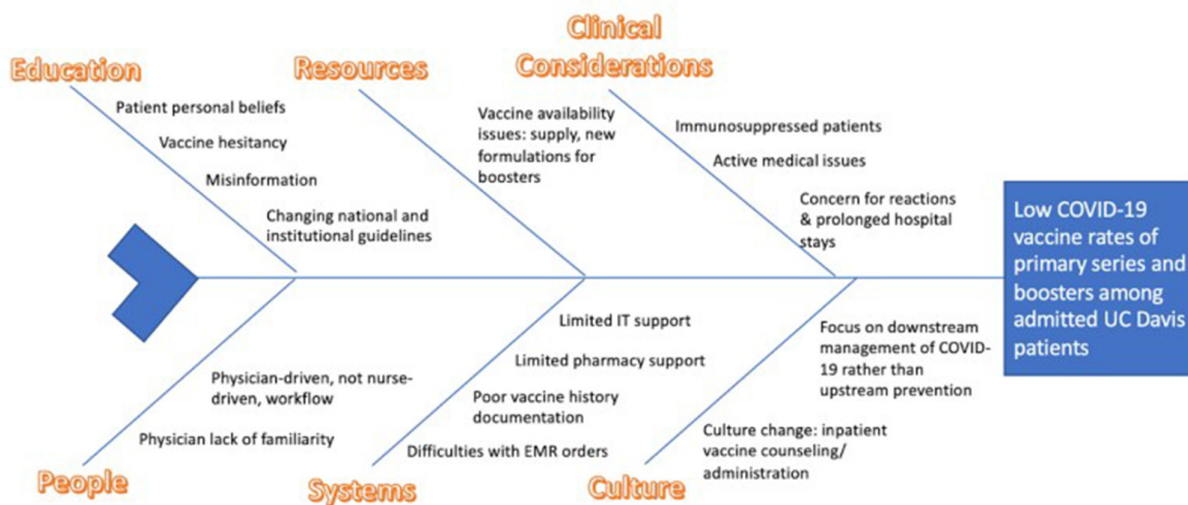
Education

Patient personal beliefs

Vaccine hesitancy

Misinformation

Changing national and institutional guidelines

Resources

Vaccine availability issues: supply, new formulations for boosters

Clinical Considerations

Immunosuppressed patients

Active medical issues

Concern for reactions & prolonged hospital stays

Low COVID-19 vaccine rates of primary series and boosters among admitted UC Davis patients

Physician-driven, not nurse-driven, workflow

Physician lack of familiarity

People

Limited IT support

Limited pharmacy support

Poor vaccine history documentation

Difficulties with EMR orders

Systems

Focus on downstream management of COVID-19 rather than upstream prevention

Culture change: inpatient vaccine counseling/ administration

Culture